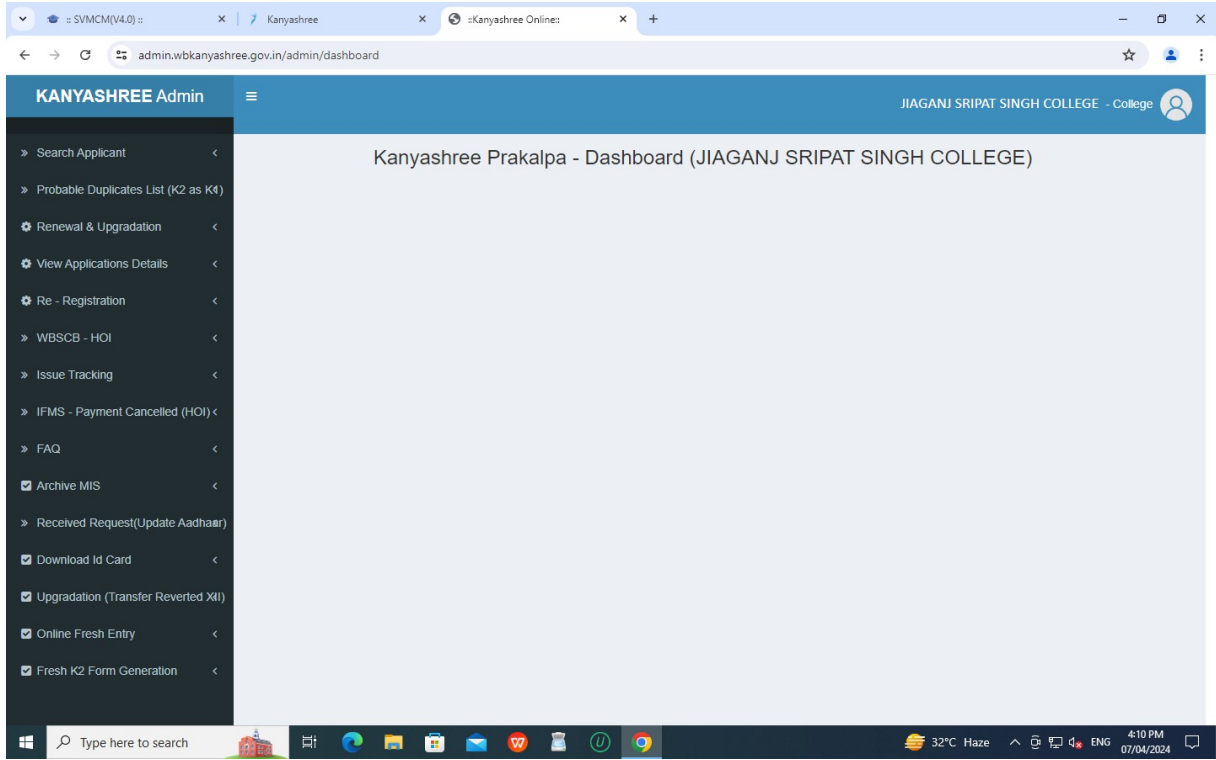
:: SVMCM(V4.0) ::
Kanyashree
::Kanyashree Online::
admin.wbkanyashree.gov.in/admin/dashboard

KANYASHREE Admin
JIAGANJ SRIPAT SINGH COLLEGE - College

» Search Applicant
» Probable Duplicates List (K2 as K1)
Renewal & Upgradation
View Applications Details
Re - Registration
» WBSCB - HOI
» Issue Tracking
» IFMS - Payment Cancelled (HOI)
» FAQ
Archive MIS
» Received Request(Update Aadhaar)
Download Id Card
Upgradation (Transfer Reverted XII)
Online Fresh Entry
Fresh K2 Form Generation

Kanyashree Prakalpa - Dashboard (JIAGANJ SRIPAT SINGH COLLEGE)

Type here to search
32°C Haze
ENG
4:10 PM
07/04/2024